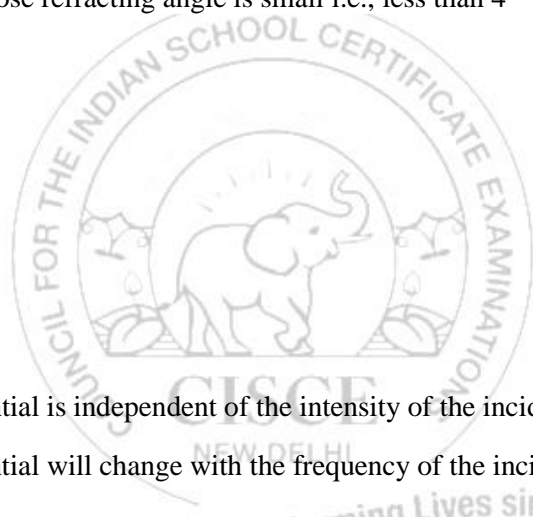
ose refracting angle is small i.e., less than 4

COUNCIL FOR THE INDIAN SCHOOL CERTIFICATE EXAMINATION

CISCE
NEW DELHI
ming Lives si

tial is independent of the intensity of the incid

tial will change with the frequency of the inci